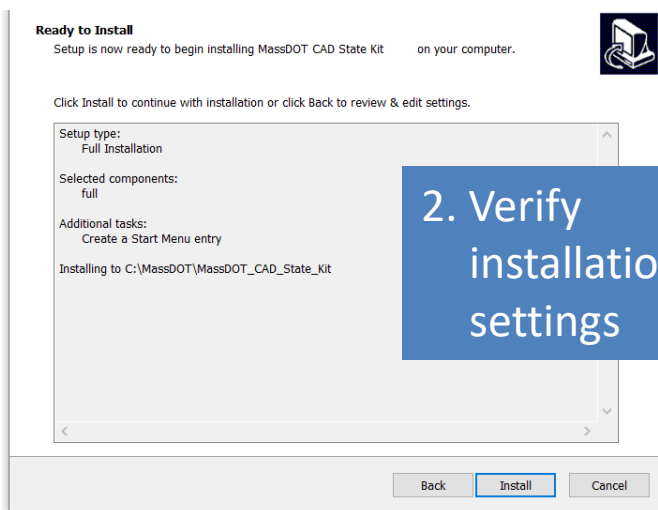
**Ready to Install**
Setup is now ready to begin installing MassDOT CAD State Kit on your computer.

Click Install to continue with installation or click Back to review & edit settings.

Setup type:
Full Installation

Selected components:
full

Additional tasks:
Create a Start Menu entry

Installing to C:\MassDOT\MassDOT_CAD_State_Kit

2. Verify installatio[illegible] settings

Back Install Cancel